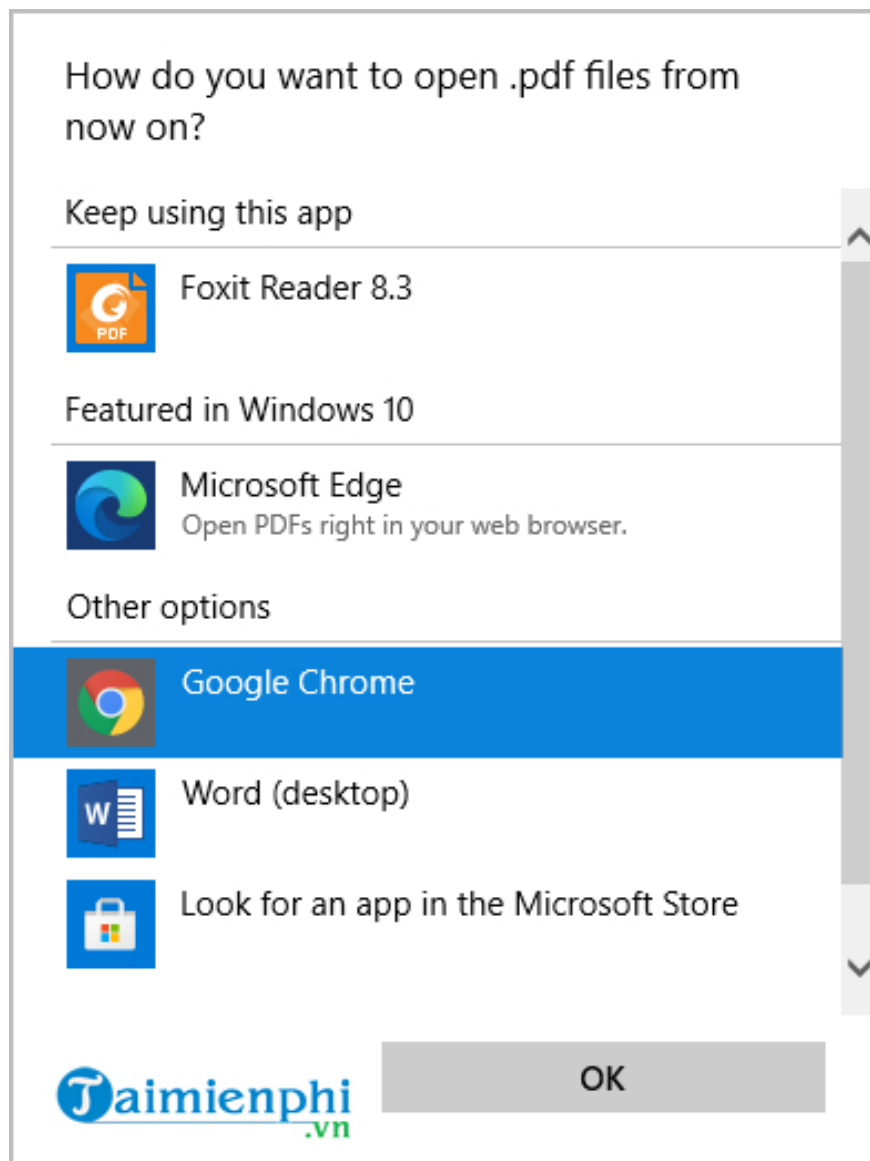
How do you want to open .pdf files from now on?

Keep using this app

PDF

Foxit Reader 8.3

Featured in Windows 10

Microsoft Edge
Open PDFs right in your web browser.

Other options

Google Chrome

W

Word (desktop)

Look for an app in the Microsoft Store

Taimienphi
.vn

OK